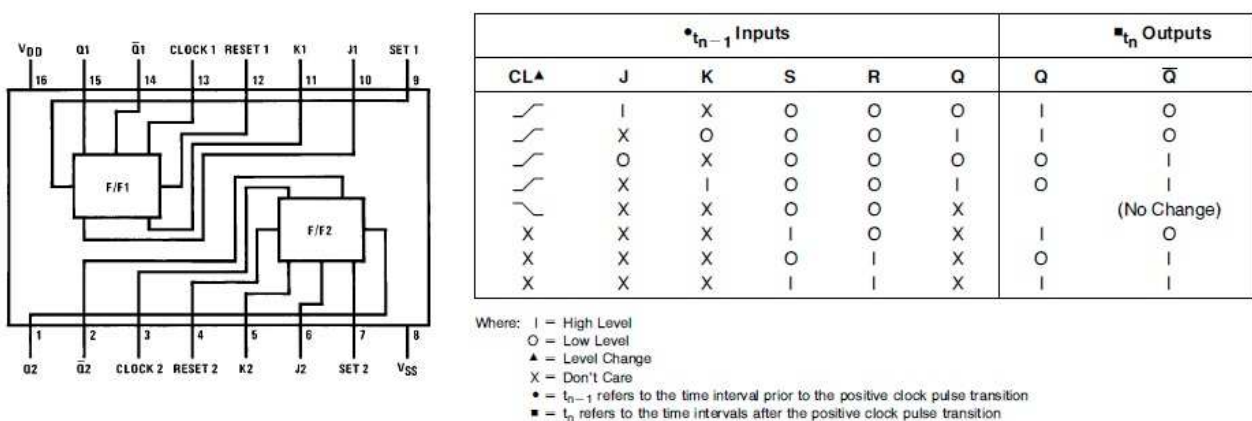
$V_{DD}$ Q1 $\overline{Q}1$ CLOCK 1 RESET 1 K1 J1 SET 1
16 15 14 13 12 11 10 9

F/F1

F/F2

1 2 3 4 5 6 7 8
Q2 $\overline{Q}2$ CLOCK 2 RESET 2 K2 J2 SET 2 $V_{SS}$

| •$t_{n-1}$ Inputs | | | | | | ■$t_n$ Outputs | |
|---|---|---|---|---|---|---|---|
| CL▲ | J | K | S | R | Q | Q | $\overline{Q}$ |
| ⟋ | I | X | O | O | O | I | O |
| ⟋ | X | O | O | O | I | I | O |
| ⟋ | O | X | O | O | O | O | I |
| ⟋ | X | I | O | O | I | O | I |
| ⟍ | X | X | O | O | X | (No Change) | |
| X | X | X | I | O | X | I | O |
| X | X | X | O | I | X | O | I |
| X | X | X | I | I | X | I | I |

Where: I = High Level
O = Low Level
▲ = Level Change
X = Don't Care
• = $t_{n-1}$ refers to the time interval prior to the positive clock pulse transition
■ = $t_n$ refers to the time intervals after the positive clock pulse transition